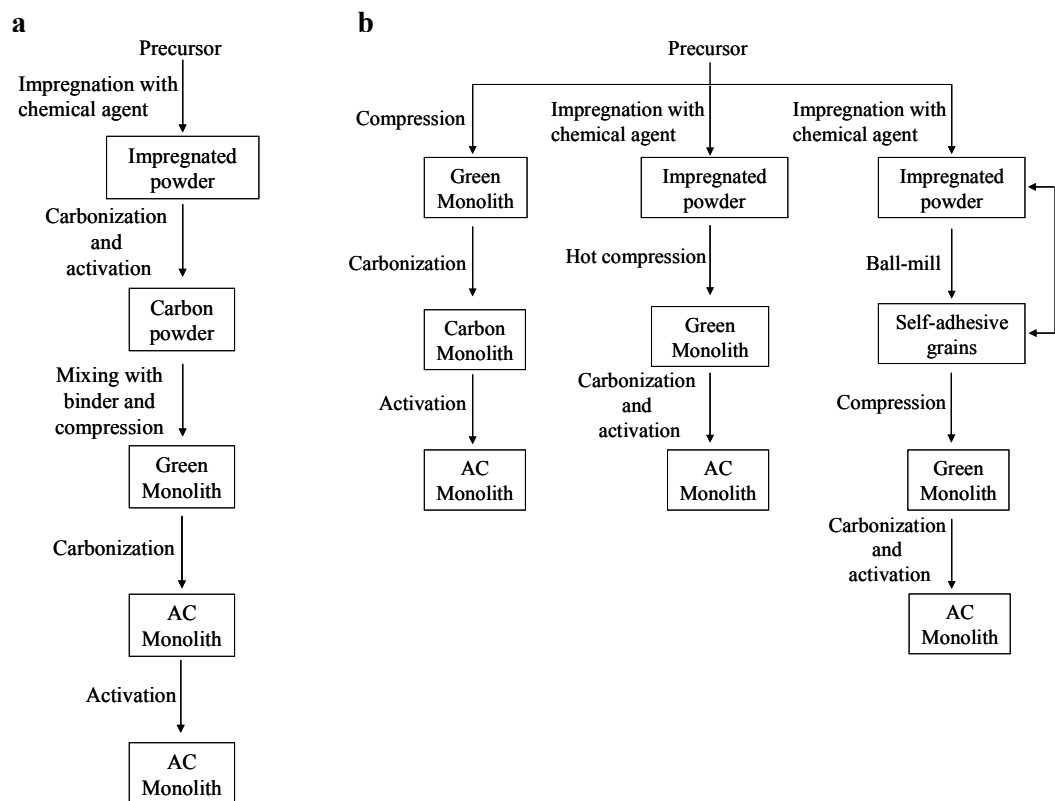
a

Precursor

Impregnation with chemical agent

Impregnated powder

Carbonization and activation

Carbon powder

Mixing with binder and compression

Green Monolith

Carbonization

AC Monolith

Activation

AC Monolith

b

Precursor

Compression

Green Monolith

Carbonization

Carbon Monolith

Activation

AC Monolith

Impregnation with chemical agent

Impregnated powder

Hot compression

Green Monolith

Carbonization and activation

AC Monolith

Impregnation with chemical agent

Impregnated powder

Ball-mill

Self-adhesive grains

Compression

Green Monolith

Carbonization and activation

AC Monolith